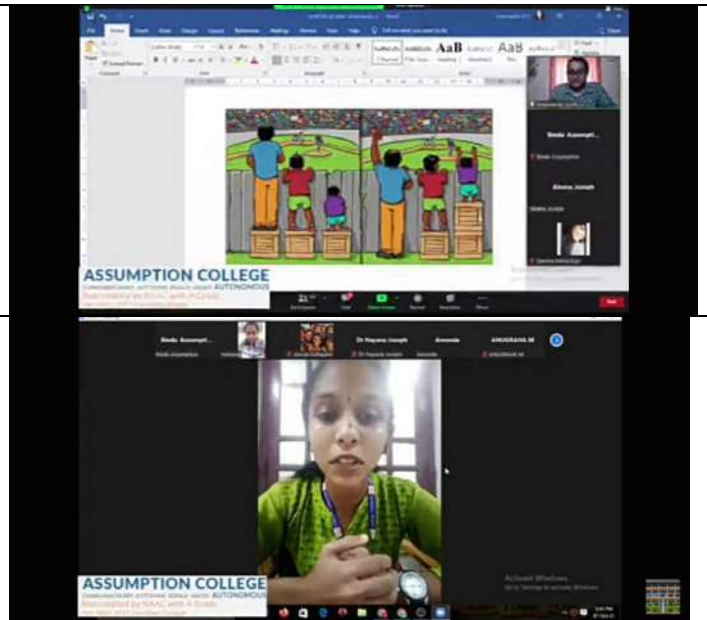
File Home Insert Draw Design Layout References Mailings Review View Help

AaB AaB

Bindu Assumpti...

Bindu Assumption

Aleena Joseph

Aleena Joseph

ASSUMPTION COLLEGE
AUTONOMOUS
Reaccredited by NAAC with A Grade

End

Bindu Assumpti...

Dr Nayana Joseph

Ameenta

ANUGRAHA M

ASSUMPTION COLLEGE
AUTONOMOUS
Reaccredited by NAAC with A Grade

Activate Windows
Go to Settings to activate Windows.